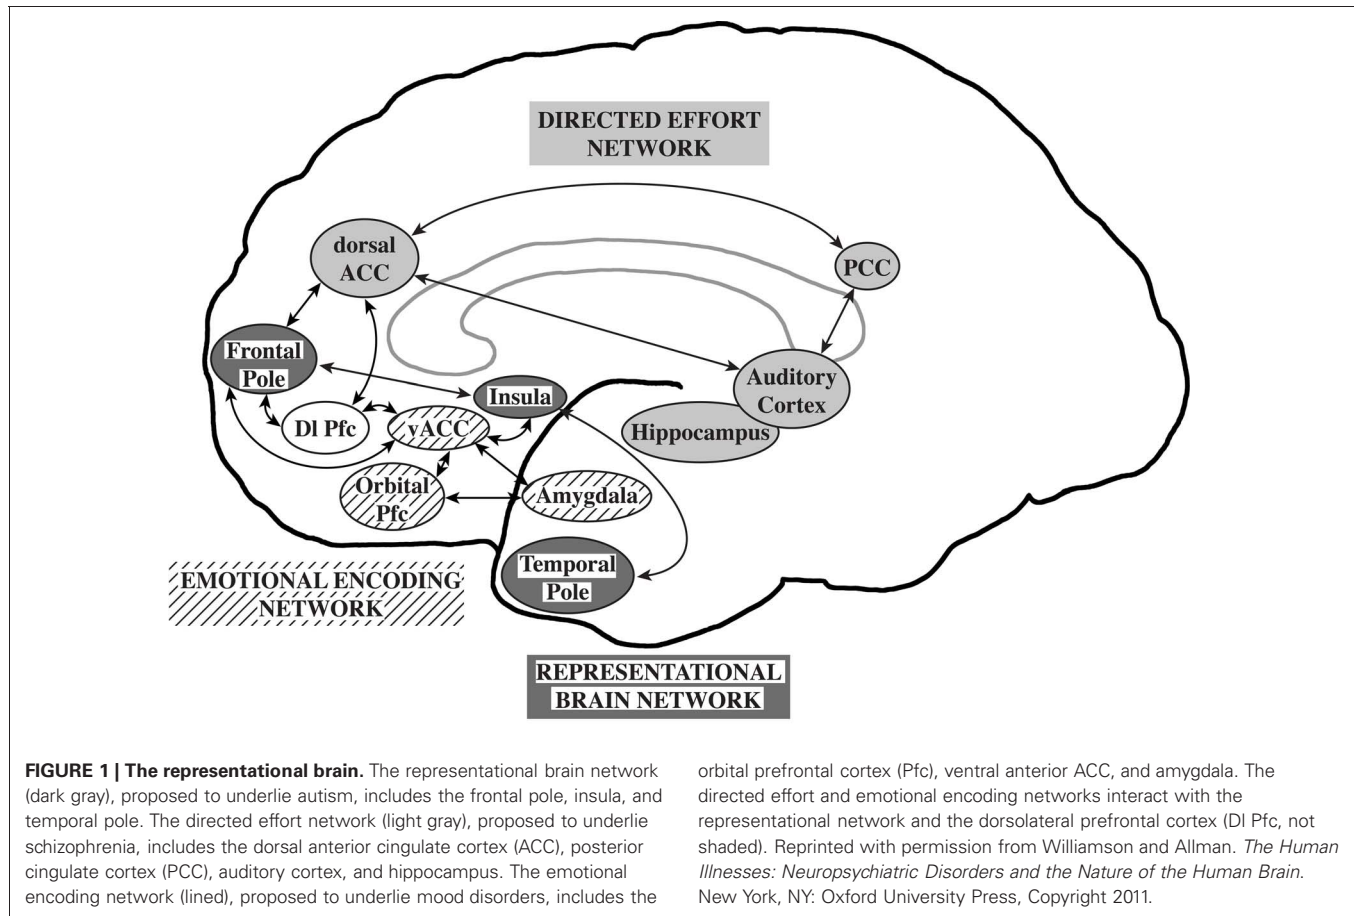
DIRECTED EFFORT NETWORK

dorsal ACC

PCC

Frontal Pole

Insula

Auditory Cortex

Dl Pfc

vACC

Hippocampus

Orbital Pfc

Amygdala

Temporal Pole

EMOTIONAL ENCODING NETWORK

REPRESENTATIONAL BRAIN NETWORK

**FIGURE 1 | The representational brain.** The representational brain network (dark gray), proposed to underlie autism, includes the frontal pole, insula, and temporal pole. The directed effort network (light gray), proposed to underlie schizophrenia, includes the dorsal anterior cingulate cortex (ACC), posterior cingulate cortex (PCC), auditory cortex, and hippocampus. The emotional encoding network (lined), proposed to underlie mood disorders, includes the orbital prefrontal cortex (Pfc), ventral anterior ACC, and amygdala. The directed effort and emotional encoding networks interact with the representational network and the dorsolateral prefrontal cortex (Dl Pfc, not shaded). Reprinted with permission from Williamson and Allman. *The Human Illnesses: Neuropsychiatric Disorders and the Nature of the Human Brain*. New York, NY: Oxford University Press, Copyright 2011.